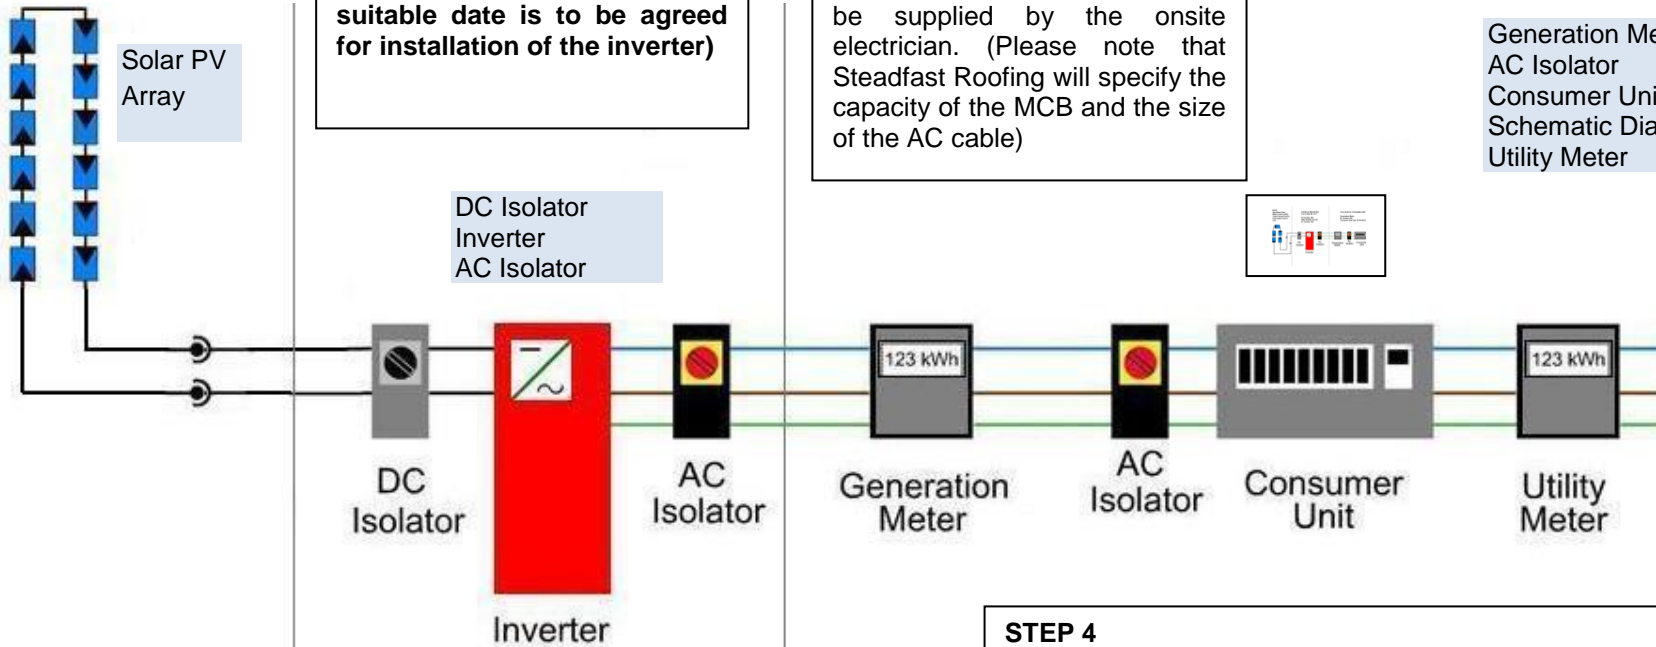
Solar PV Array

suitable date is to be agreed for installation of the inverter)

be supplied by the onsite electrician. (Please note that Steadfast Roofing will specify the capacity of the MCB and the size of the AC cable)

Generation Me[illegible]
AC Isolator
Consumer Uni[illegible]
Schematic Dia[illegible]
Utility Meter

DC Isolator
Inverter
AC Isolator

123 kWh

123 kWh

DC Isolator

Inverter

AC Isolator

Generation Meter

AC Isolator

Consumer Unit

Utility Meter

STEP 4